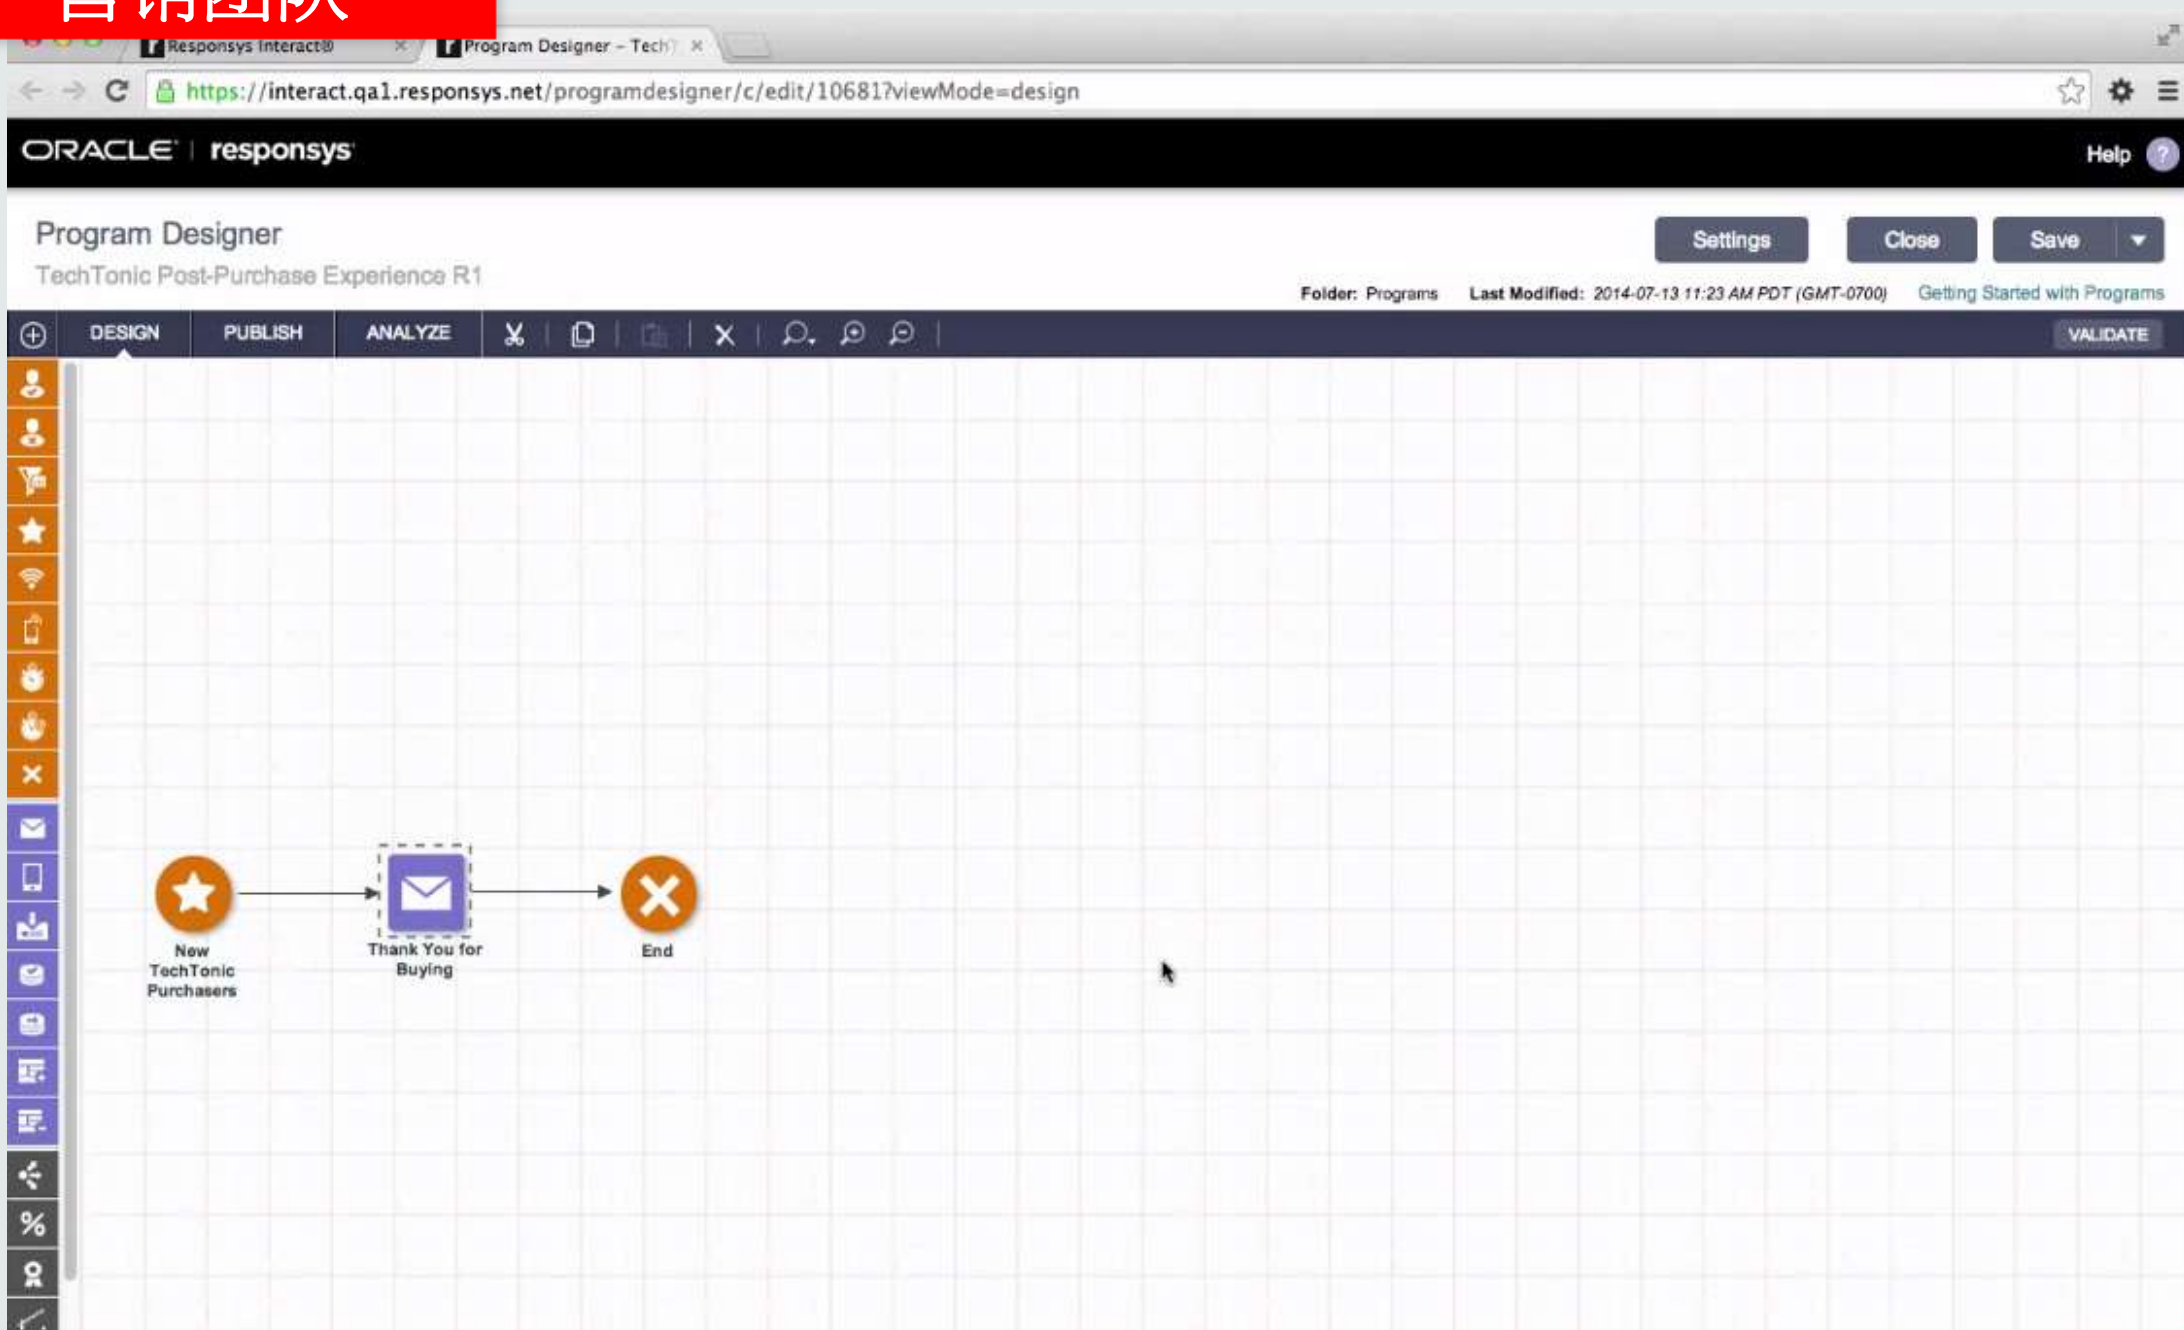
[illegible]

Responsys Interact® ×
Program Designer – Tech ×

https://interact.qa1.responsys.net/programdesigner/c/edit/10681?viewMode=design

ORACLE | responsys

Help ?

Program Designer
TechTonic Post-Purchase Experience R1

Settings
Close
Save

Folder: Programs Last Modified: 2014-07-13 11:23 AM PDT (GMT-0700) Getting Started with Programs

DESIGN
PUBLISH
ANALYZE

VALIDATE

New TechTonic Purchasers

Thank You for Buying

End

%